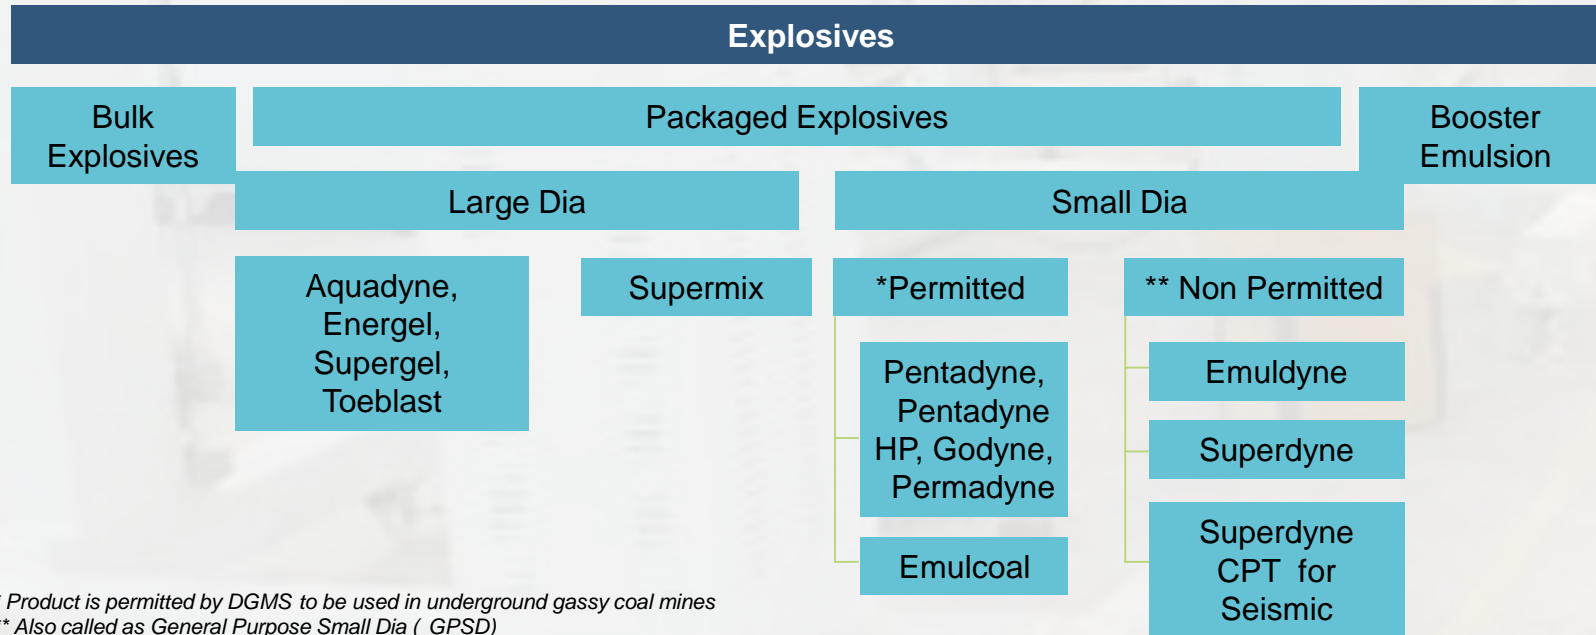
Explosives

Bulk Explosives

Packaged Explosives

Booster Emulsion

Large Dia

Small Dia

Aquadyne, Energel, Supergel, Toeblast

Supermix

*Permitted

** Non Permitted

Pentadyne, Pentadyne HP, Godyne, Permadyne

Emulcoal

Emuldyne

Superdyne

Superdyne CPT for Seismic

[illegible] Product is permitted by DGMS to be used in underground gassy coal mines
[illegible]* Also called as General Purpose Small Dia ( GPSD)